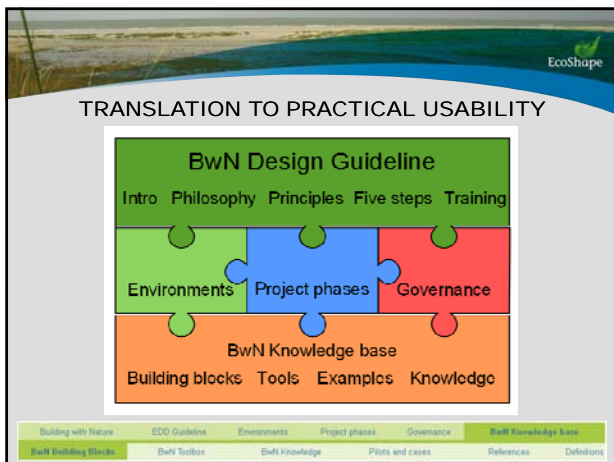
EcoShape

TRANSLATION TO PRACTICAL USABILITY

BwN Design Guideline

Intro Philosophy Principles Five steps Training

Environments

Project phases

Governance

BwN Knowledge base

Building blocks Tools Examples Knowledge

Building with Nature | EDD Guideline | Environments | Project phases | Governance | BwN Knowledge base

BwN Building Blocks | BwN Toolbox | BwN Knowledge | Pilots and cases | References | Definitions